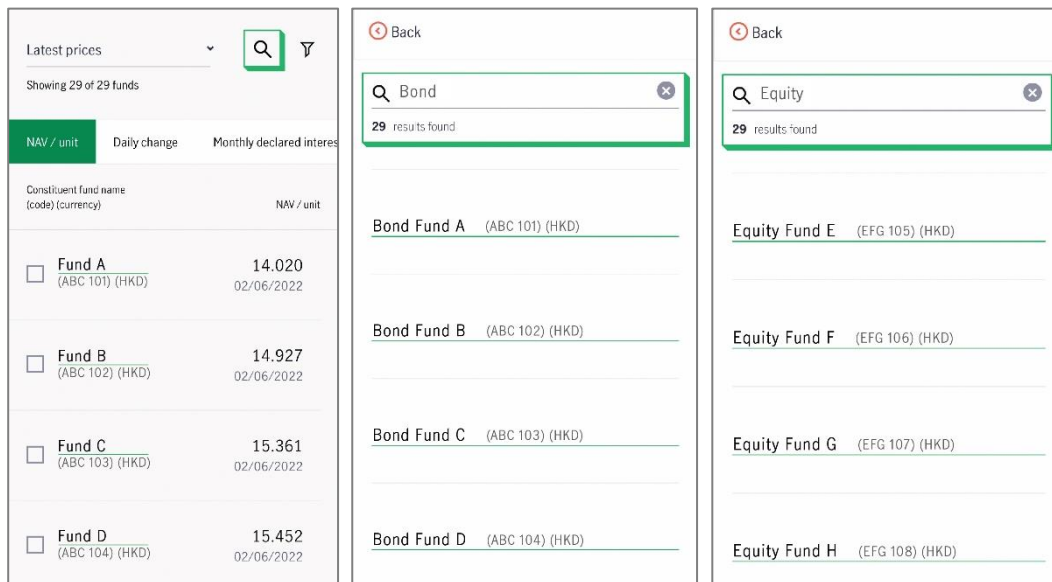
Latest prices

Showing 29 of 29 funds

NAV / unit | Daily change | Monthly declared interes

Constituent fund name (code) (currency)

NAV / unit

Fund A (ABC 101) (HKD) 14.020 02/06/2022

Fund B (ABC 102) (HKD) 14.927 02/06/2022

Fund C (ABC 103) (HKD) 15.361 02/06/2022

Fund D (ABC 104) (HKD) 15.452 02/06/2022

Back

Bond

29 results found

Bond Fund A (ABC 101) (HKD)

Bond Fund B (ABC 102) (HKD)

Bond Fund C (ABC 103) (HKD)

Bond Fund D (ABC 104) (HKD)

Back

Equity

29 results found

Equity Fund E (EFG 105) (HKD)

Equity Fund F (EFG 106) (HKD)

Equity Fund G (EFG 107) (HKD)

Equity Fund H (EFG 108) (HKD)